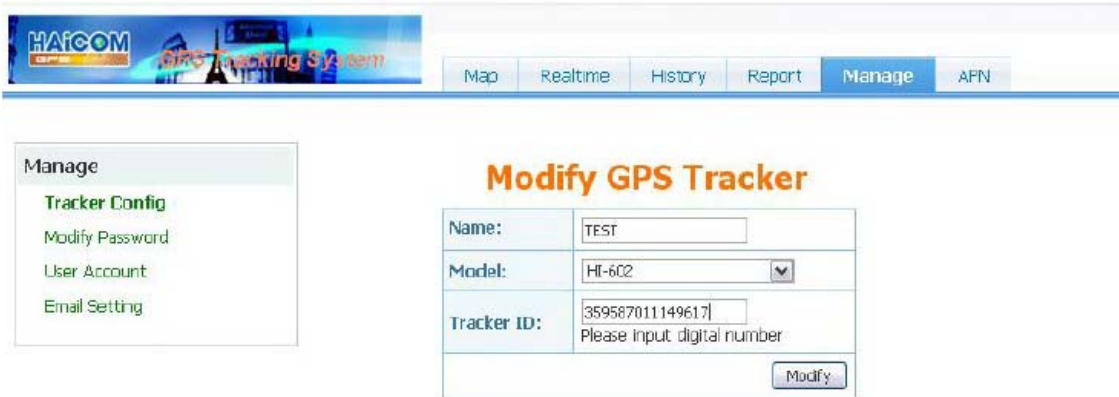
HAiCOM
GPS
GPS Tracking System

Map | Realtime | History | Report | Manage | APN

Manage
Tracker Config
Modify Password
User Account
Email Setting

Modify GPS Tracker

| Name: | TEST |
|---|---|
| Model: | HI-602 |
| Tracker ID: | 359587011149617 Please input digital number |
| | Modify |